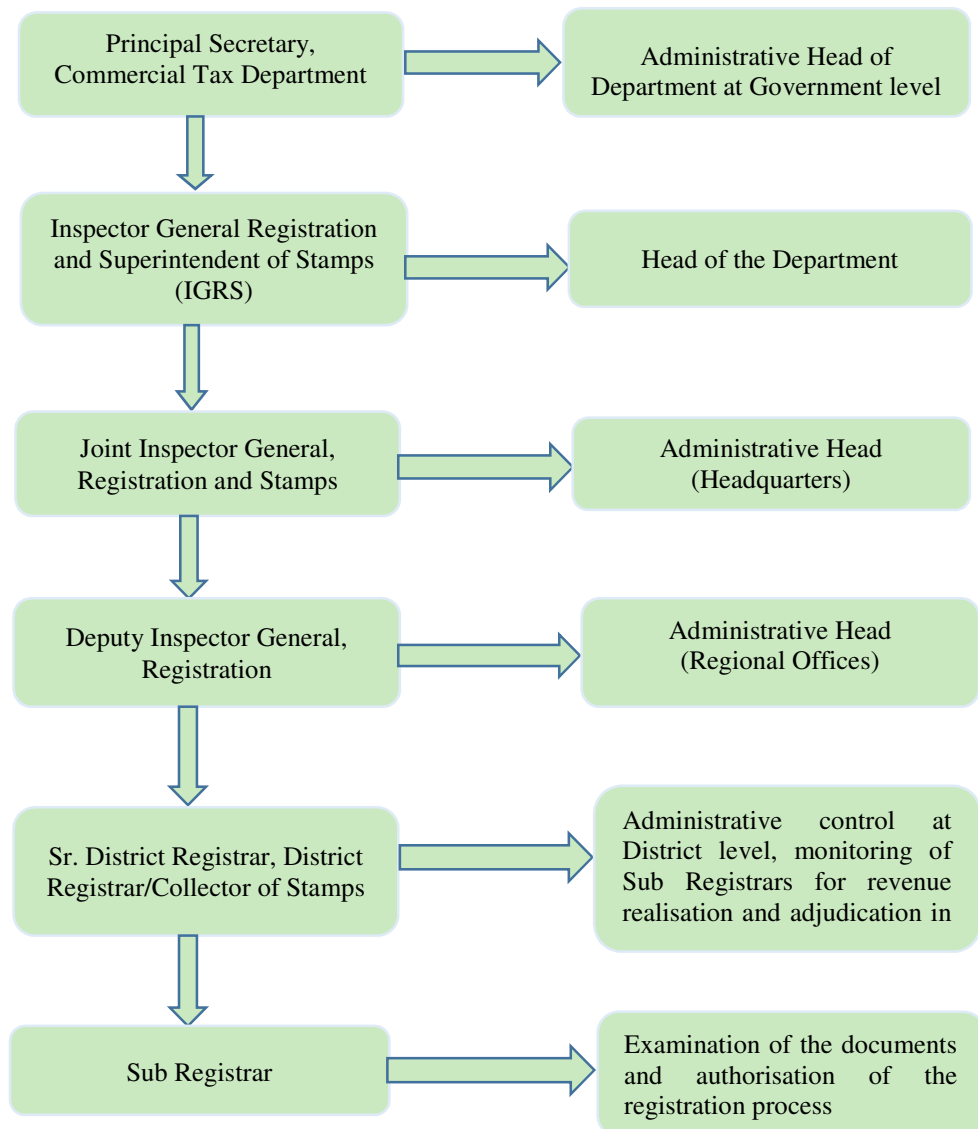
Principal Secretary, Commercial Tax Department

Administrative Head of Department at Government level

Inspector General Registration and Superintendent of Stamps (IGRS)

Head of the Department

Joint Inspector General, Registration and Stamps

Administrative Head (Headquarters)

Deputy Inspector General, Registration

Administrative Head (Regional Offices)

Sr. District Registrar, District Registrar/Collector of Stamps

Administrative control at District level, monitoring of Sub Registrars for revenue realisation and adjudication in

Sub Registrar

Examination of the documents and authorisation of the registration process